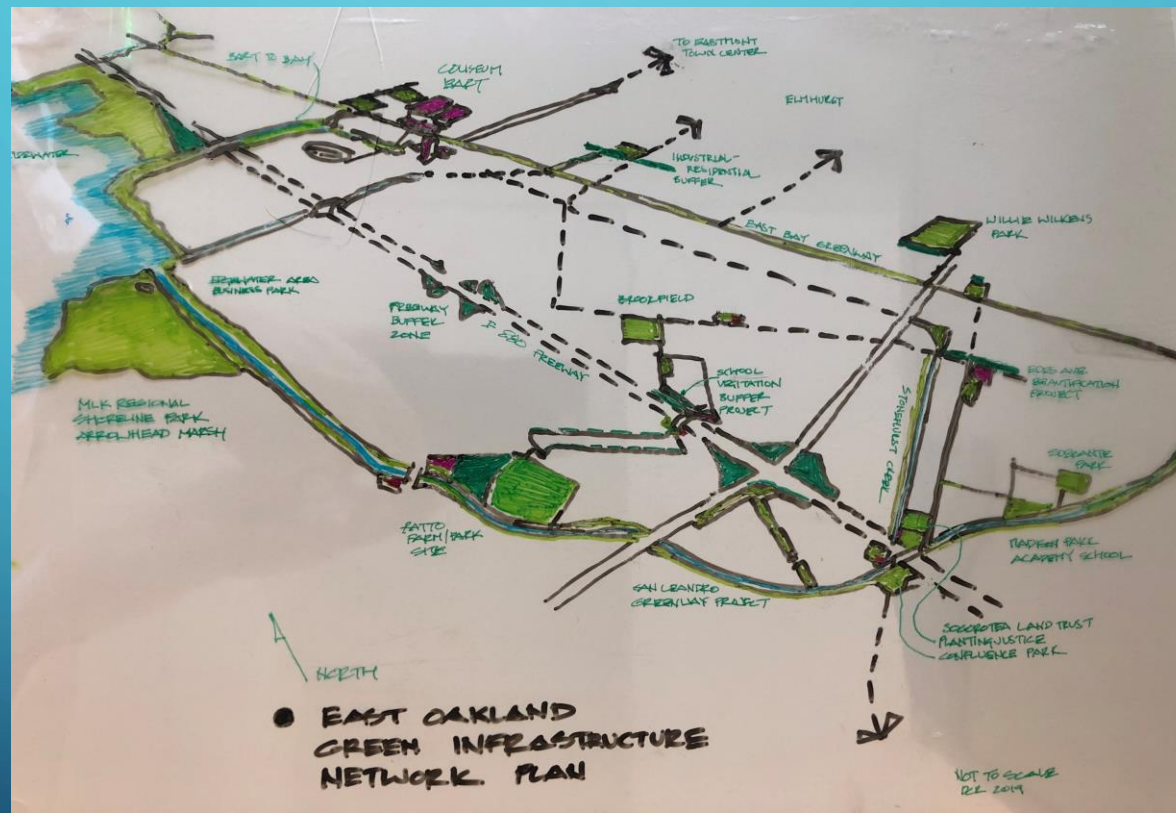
BART TO BAY

COLISEUM BART

TO EASTMONT TOWN CENTER

ELMHURST

EDGEWATER

INDUSTRIAL-RESIDENTIAL BUFFER

EAST BAY GREENWAY

WILLIE WILKINS PARK

EDGEWATER AREA BUSINESS PARK

FREEWAY BUFFER ZONE

I-880 FREEWAY

BROOKFIELD

SCHOOL VISITATION BUFFER PROJECT

STONEHURST CREEK

105TH AVE BEAUTIFICATION PROJECT

MLK REGIONAL SHORELINE PARK ARROWHEAD MARSH

SOBRANTE PARK

FATTO FARM/PARK SITE

MADISON PARK ACADEMY SCHOOL

SAN LEANDRO GREENWAY PROJECT

SOGOREA TE LAND TRUST PLANTING JUSTICE CONFLUENCE PARK

NORTH

EAST OAKLAND GREEN INFRASTRUCTURE NETWORK PLAN

NOT TO SCALE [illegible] 2019